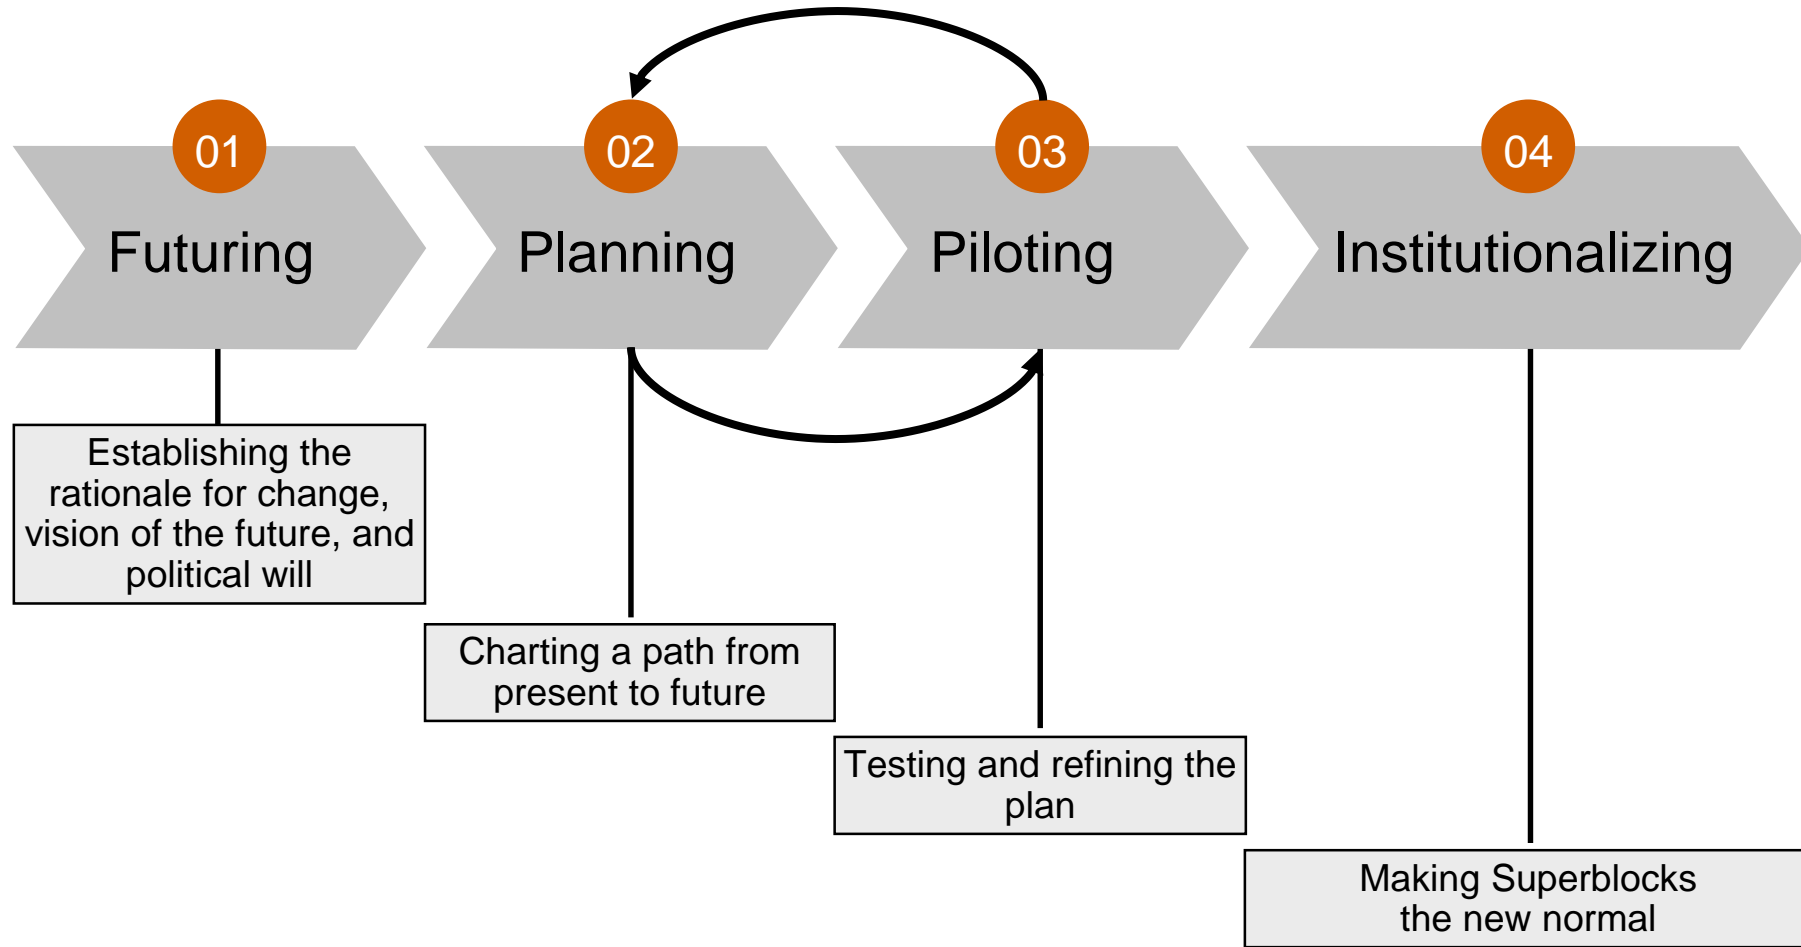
01
Futuring

02
Planning

03
Piloting

04
Institutionalizing

Establishing the rationale for change, vision of the future, and political will

Charting a path from present to future

Testing and refining the plan

Making Superblocks the new normal